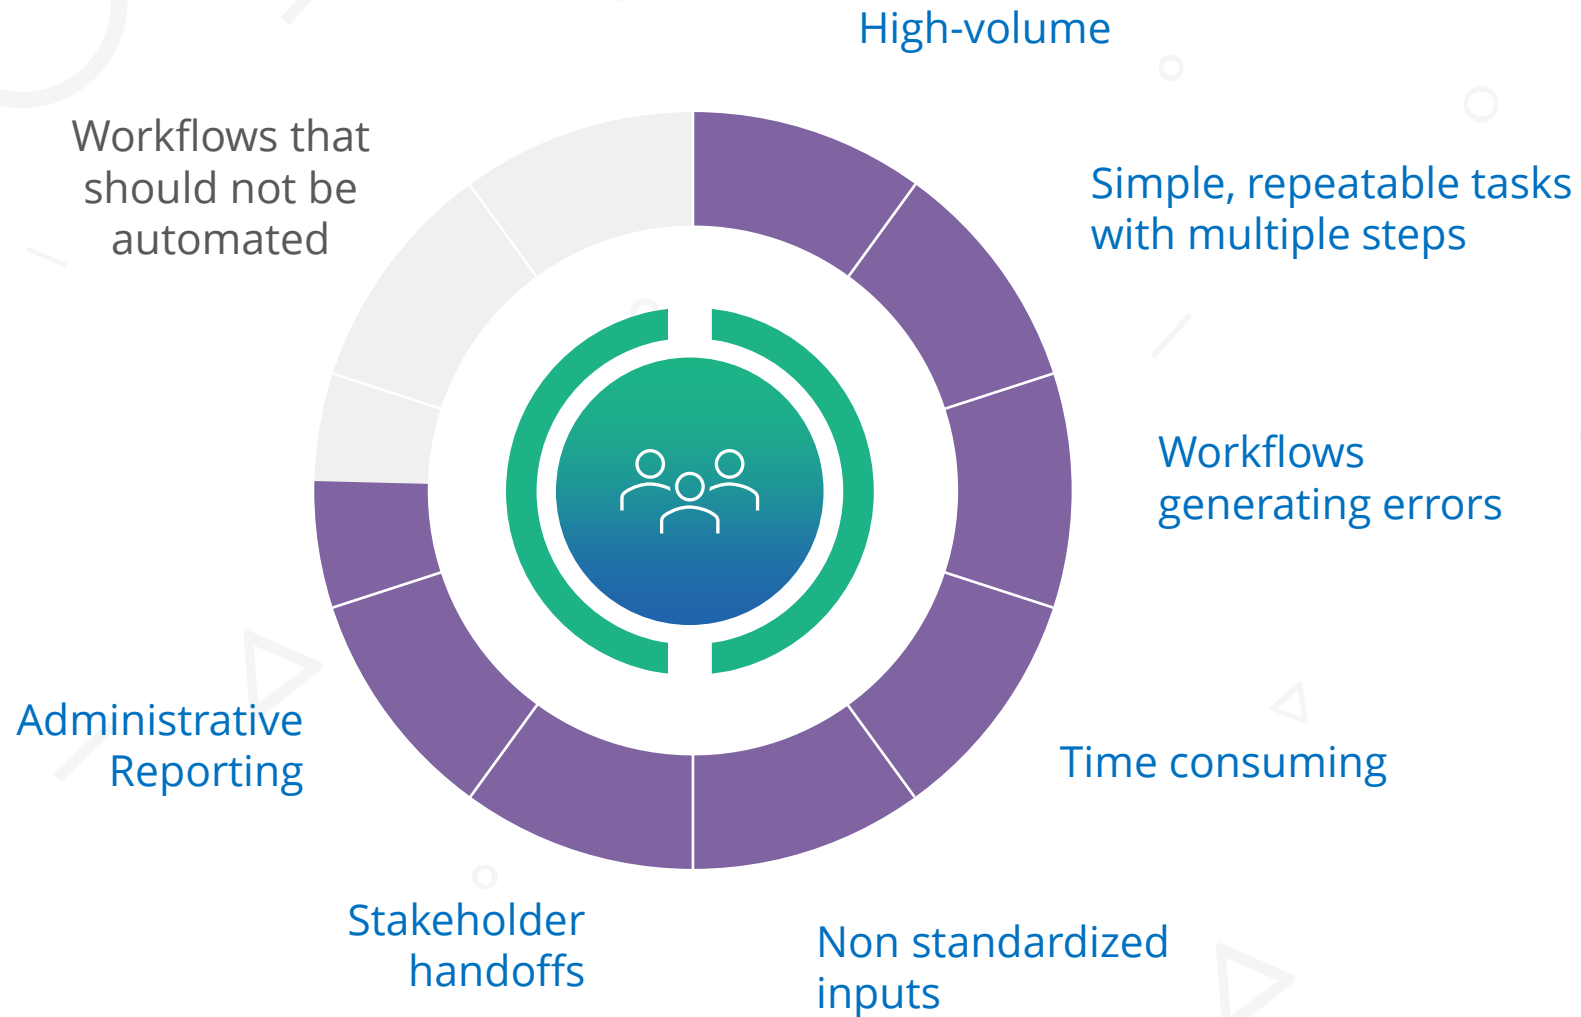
High-volume

Simple, repeatable tasks with multiple steps

Workflows generating errors

Time consuming

Non standardized inputs

Stakeholder handoffs

Administrative Reporting

Workflows that should not be automated